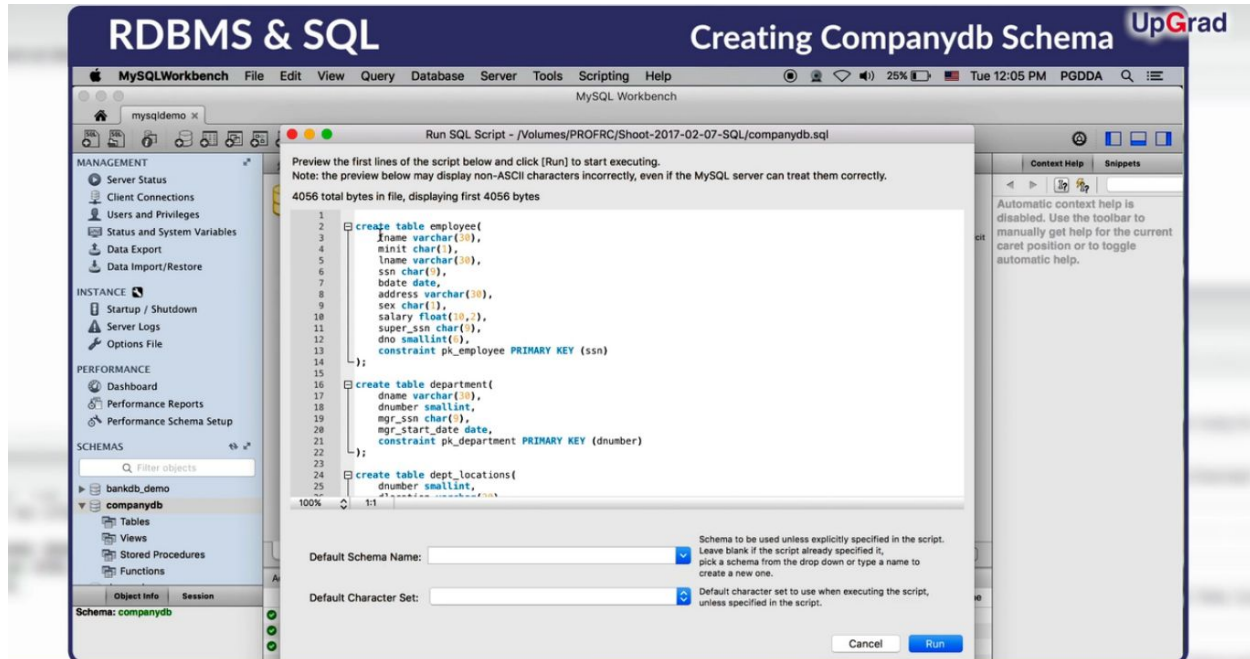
RDBMS & SQL

Creating Companydb Schema

UpGrad

MySQLWorkbench File Edit View Query Database Server Tools Scripting Help

25% Tue 12:05 PM PGDDA

MySQL Workbench

mysqldemo ×

Run SQL Script - /Volumes/PROFRC/Shoot-2017-02-07-SQL/companydb.sql

Preview the first lines of the script below and click [Run] to start executing.
Note: the preview below may display non-ASCII characters incorrectly, even if the MySQL server can treat them correctly.

4056 total bytes in file, displaying first 4056 bytes

```
1
2  create table employee(
3      fname varchar(30),
4      minit char(1),
5      lname varchar(30),
6      ssn char(9),
7      bdate date,
8      address varchar(30),
9      sex char(1),
10     salary float(10,2),
11     super_ssn char(9),
12     dno smallint(6),
13     constraint pk_employee PRIMARY KEY (ssn)
14 );
15
16 create table department(
17     dname varchar(30),
18     dnumber smallint,
19     mgr_ssn char(9),
20     mgr_start_date date,
21     constraint pk_department PRIMARY KEY (dnumber)
22 );
23
24 create table dept_locations(
25     dnumber smallint,
```

100% 1:1

Default Schema Name:

Schema to be used unless explicitly specified in the script. Leave blank if the script already specified it, pick a schema from the drop down or type a name to create a new one.

Default Character Set:

Default character set to use when executing the script, unless specified in the script.

Cancel Run

MANAGEMENT
Server Status
Client Connections
Users and Privileges
Status and System Variables
Data Export
Data Import/Restore

INSTANCE
Startup / Shutdown
Server Logs
Options File

PERFORMANCE
Dashboard
Performance Reports
Performance Schema Setup

SCHEMAS
Filter objects
bankdb_demo
companydb
Tables
Views
Stored Procedures
Functions

Object Info Session
Schema: companydb

Context Help Snippets

Automatic context help is disabled. Use the toolbar to manually get help for the current caret position or to toggle automatic help.